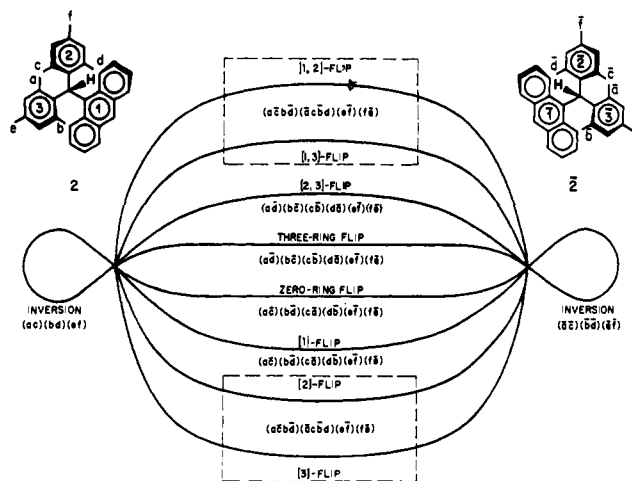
f
c
d
a
2
H
3
1
e
b
2

f̄
2̄
d̄
c̄
H
ā
1̄
3̄
b̄
2̄

[1, 2]-FLIP
$(a\bar{c}b\bar{d})(\bar{a}c\bar{b}d)(e\bar{f})(f\bar{e})$
[1, 3]-FLIP
[2, 3]-FLIP
$(a\bar{d})(b\bar{c})(c\bar{b})(d\bar{a})(e\bar{f})(f\bar{e})$
THREE-RING FLIP
$(a\bar{d})(b\bar{c})(c\bar{b})(d\bar{a})(e\bar{f})(f\bar{e})$
ZERO-RING FLIP
$(a\bar{c})(b\bar{d})(c\bar{a})(d\bar{b})(e\bar{f})(f\bar{e})$
[1]-FLIP
$(a\bar{c})(b\bar{d})(c\bar{a})(d\bar{b})(e\bar{f})(f\bar{e})$
[2]-FLIP
$(a\bar{c}b\bar{d})(\bar{a}c\bar{b}d)(e\bar{f})(f\bar{e})$
[3]-FLIP

INVERSION
$(ac)(bd)(ef)$

INVERSION
$(\bar{a}\bar{c})(\bar{b}\bar{d})(\bar{e}\bar{f})$